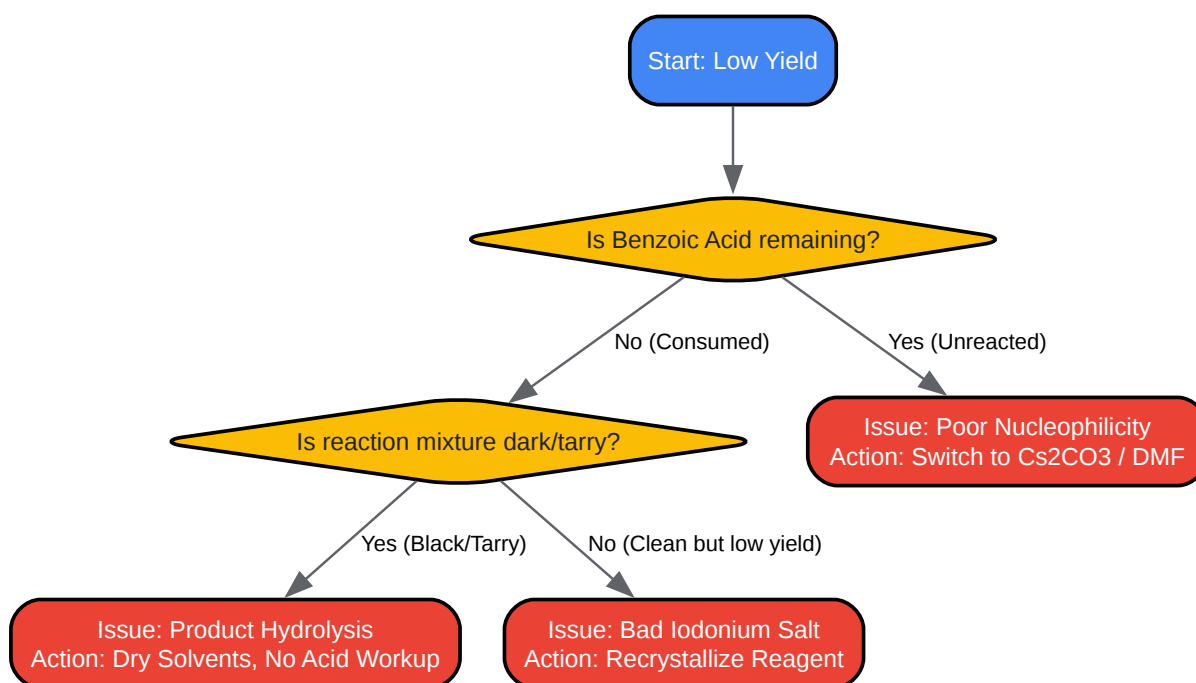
Start: Low Yield

Is Benzoic Acid remaining?

No (Consumed)

Yes (Unreacted)

Is reaction mixture dark/tarry?

Issue: Poor Nucleophilicity
Action: Switch to Cs2CO3 / DMF

Yes (Black/Tarry)

No (Clean but low yield)

Issue: Product Hydrolysis
Action: Dry Solvents, No Acid Workup

Issue: Bad Iodonium Salt
Action: Recrystallize Reagent